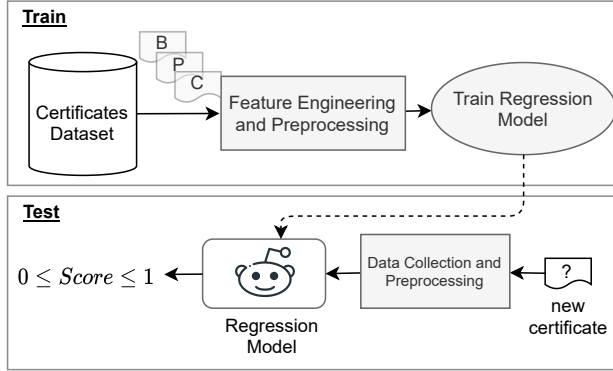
Train

B

P

C

Certificates Dataset

Feature Engineering and Preprocessing

Train Regression Model

Test

$0 \leq Score \leq 1$

Regression Model

Data Collection and Preprocessing

?

new certificate